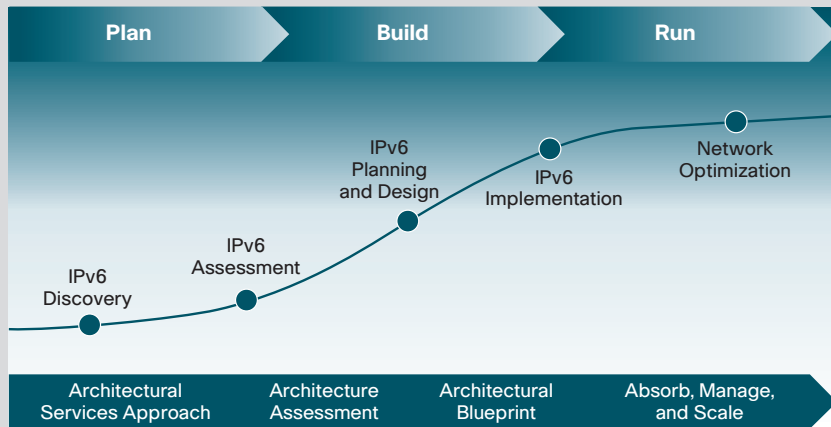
Plan

Build

Run

IPv6 Discovery

IPv6 Assessment

IPv6 Planning and Design

IPv6 Implementation

Network Optimization

Architectural Services Approach

Architecture Assessment

Architectural Blueprint

Absorb, Manage, and Scale